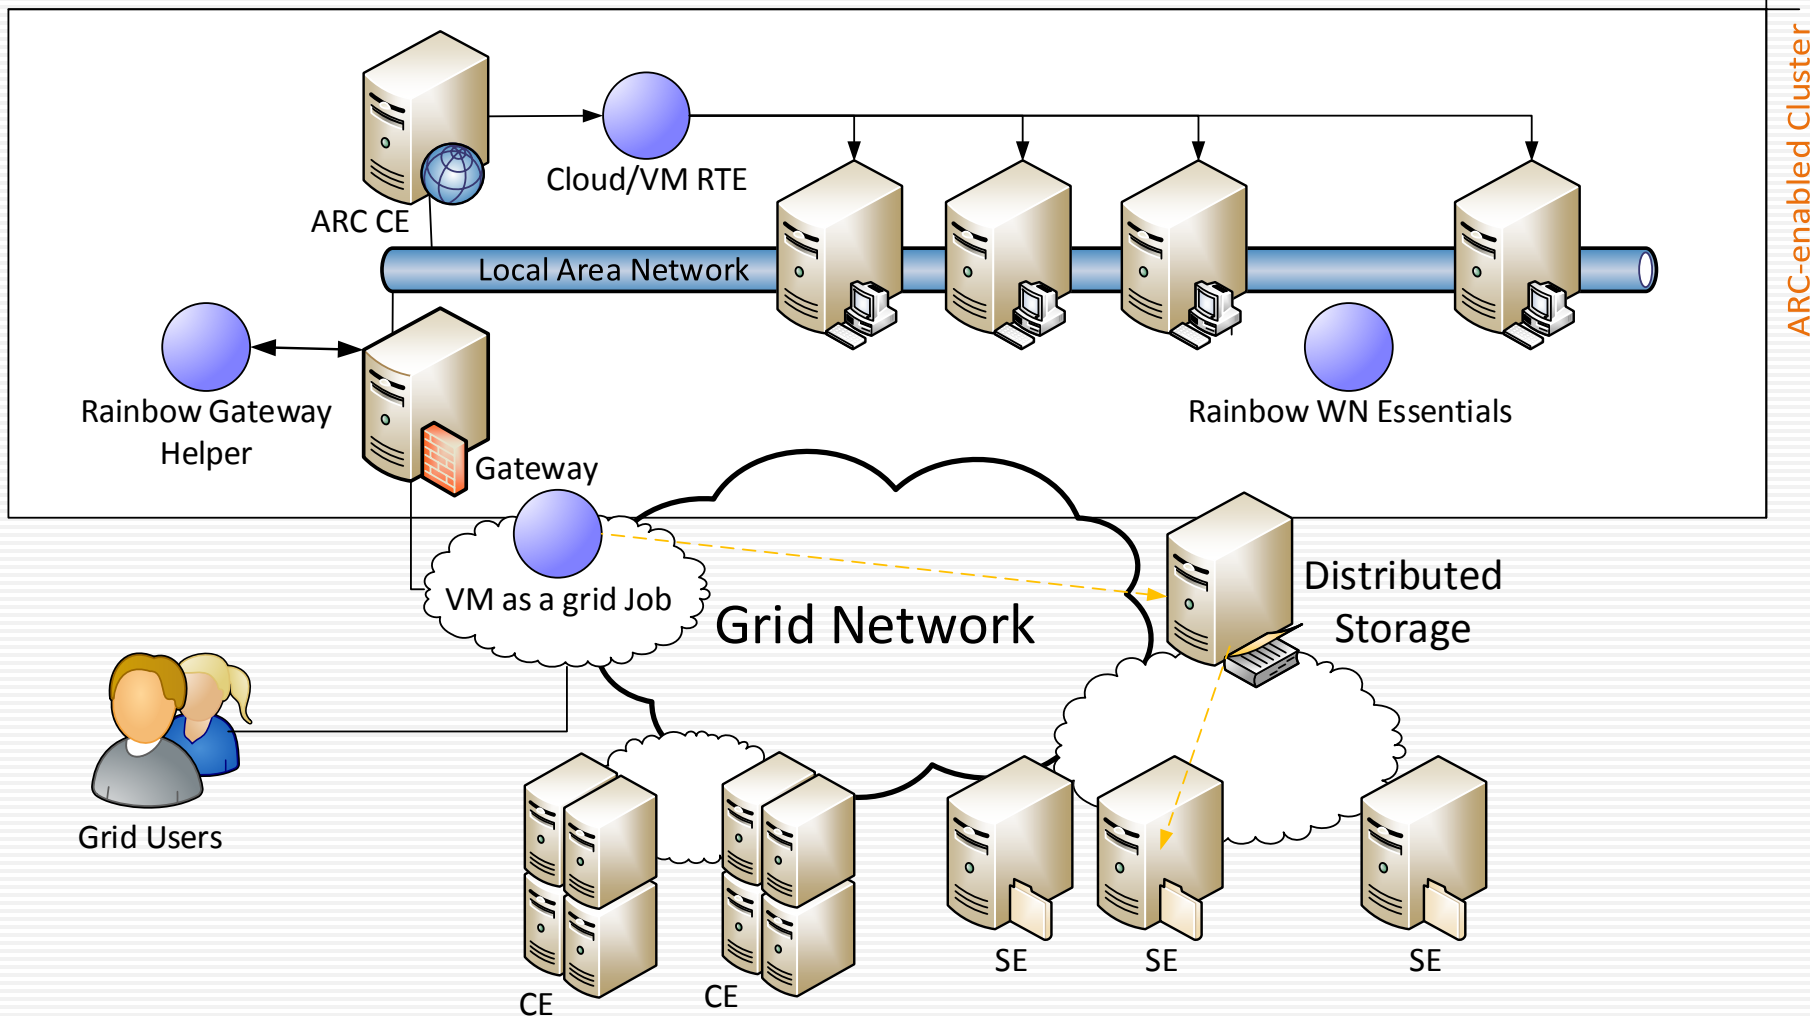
ARC-enabled Cluster

Cloud/VM RTE

ARC CE

Local Area Network

Rainbow Gateway Helper

Gateway

Rainbow WN Essentials

VM as a grid Job

Grid Network

Distributed Storage

Grid Users

CE

CE

SE

SE

SE